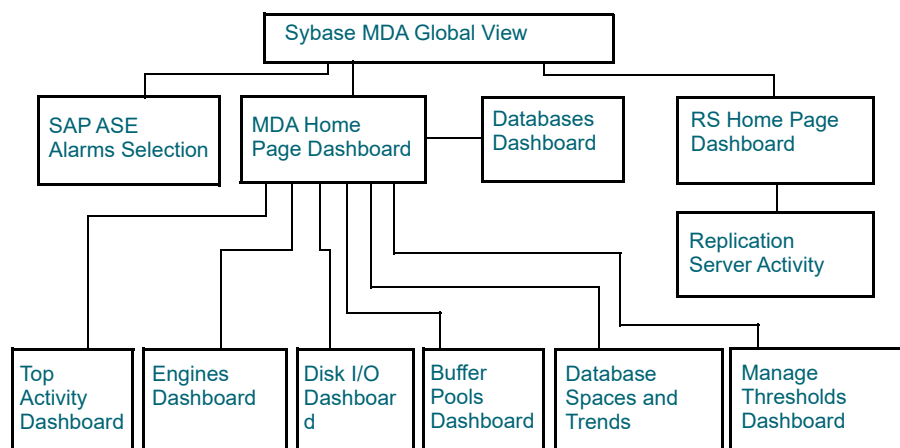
Sybase MDA Global View

SAP ASE Alarms Selection

MDA Home Page Dashboard

Databases Dashboard

RS Home Page Dashboard

Replication Server Activity

Top Activity Dashboard

Engines Dashboard

Disk I/O Dashboar d

Buffer Pools Dashboard

Database Spaces and Trends

Manage Thresholds Dashboard